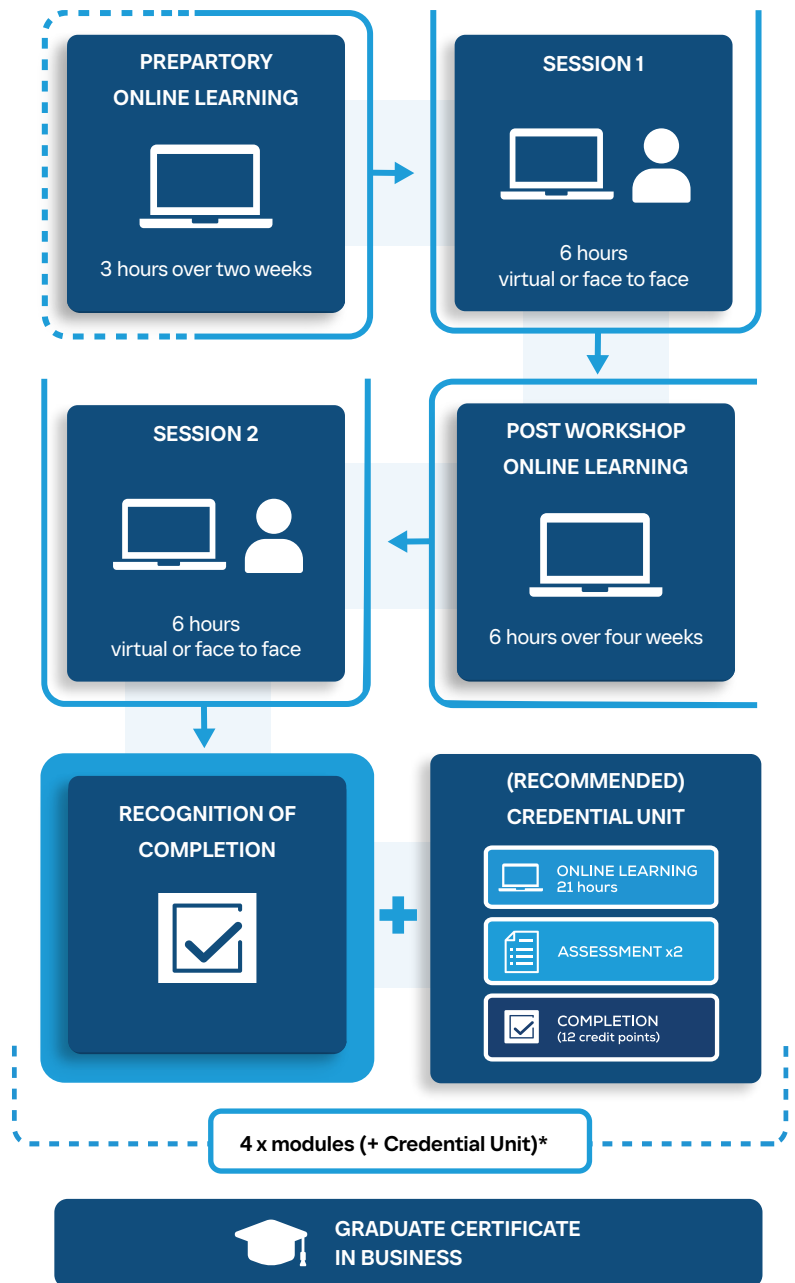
PREPARTORY ONLINE LEARNING

3 hours over two weeks

SESSION 1

6 hours
virtual or face to face

SESSION 2

6 hours
virtual or face to face

POST WORKSHOP ONLINE LEARNING

6 hours over four weeks

RECOGNITION OF COMPLETION

+

(RECOMMENDED) CREDENTIAL UNIT

ONLINE LEARNING
21 hours

ASSESSMENT x2

COMPLETION
(12 credit points)

4 x modules (+ Credential Unit)*

GRADUATE CERTIFICATE IN BUSINESS